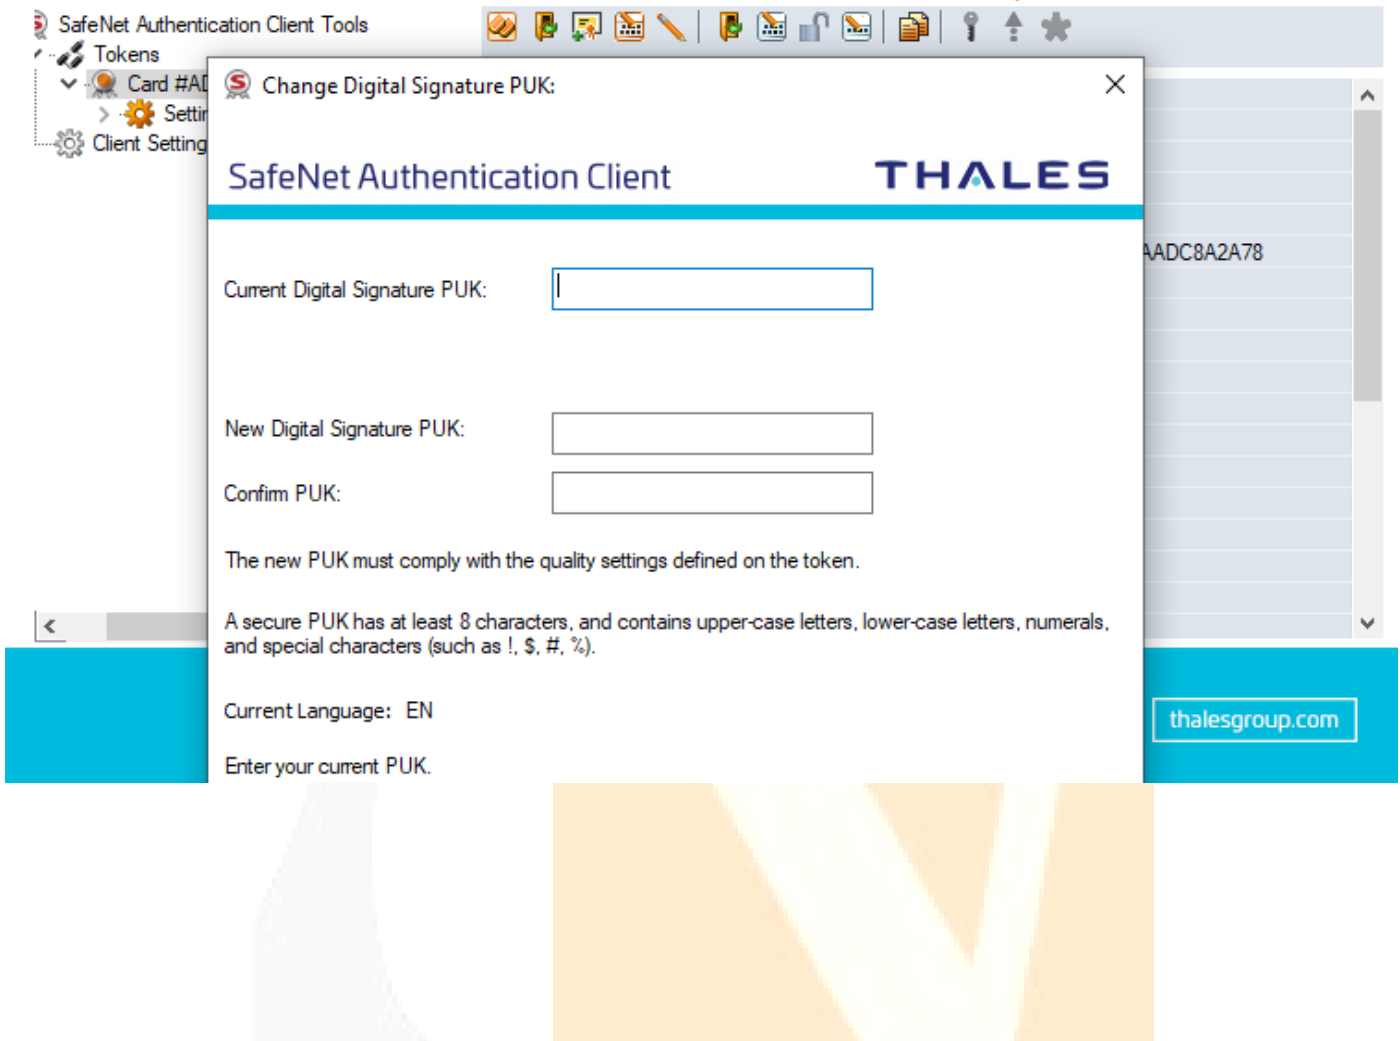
SafeNet Authentication Client Tools
Tokens
Card #AD
Settin
Client Setting

AADC8A2A78

Change Digital Signature PUK:

SafeNet Authentication Client

THALES

Current Digital Signature PUK:

New Digital Signature PUK:

Confirm PUK:

The new PUK must comply with the quality settings defined on the token.

A secure PUK has at least 8 characters, and contains upper-case letters, lower-case letters, numerals, and special characters (such as !, $, #, %).

Current Language: EN

Enter your current PUK.

thalesgroup.com